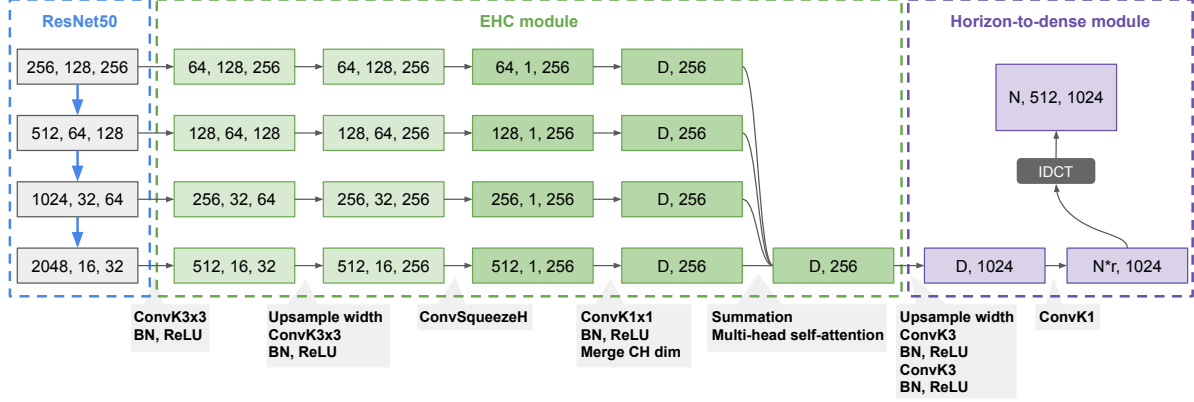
ResNet50

256, 128, 256

512, 64, 128

1024, 32, 64

2048, 16, 32

EHC module

64, 128, 256

64, 128, 256

64, 1, 256

D, 256

128, 64, 128

128, 64, 256

128, 1, 256

D, 256

256, 32, 64

256, 32, 256

256, 1, 256

D, 256

512, 16, 32

512, 16, 256

512, 1, 256

D, 256

D, 256

Horizon-to-dense module

N, 512, 1024

IDCT

D, 1024

N*r, 1024

ConvK3x3
BN, ReLU

Upsample width
ConvK3x3
BN, ReLU

ConvSqueezeH

ConvK1x1
BN, ReLU
Merge CH dim

Summation
Multi-head self-attention

Upsample width
ConvK3
BN, ReLU
ConvK3
BN, ReLU

ConvK1